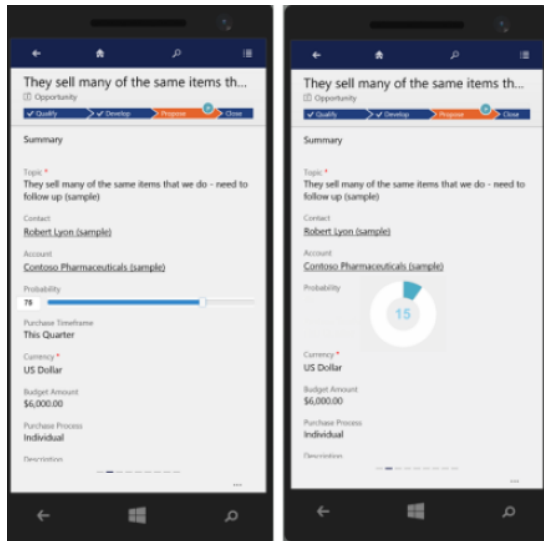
They sell many of the same items th...
Opportunity
Qualify
Develop
Propose
Close

Summary

Topic *
They sell many of the same items that we do - need to follow up (sample)

Contact
Robert Lyon (sample)

Account
Contoso Pharmaceuticals (sample)

Probability
78

Purchase Timeframe
This Quarter

Currency *
US Dollar

Budget Amount
$6,000.00

Purchase Process
Individual

Description

...

They sell many of the same items th...
Opportunity
Qualify
Develop
Propose
Close

Summary

Topic *
They sell many of the same items that we do - need to follow up (sample)

Contact
Robert Lyon (sample)

Account
Contoso Pharmaceuticals (sample)

Probability
15

Currency *
US Dollar

Budget Amount
$6,000.00

Purchase Process
Individual

Description

...